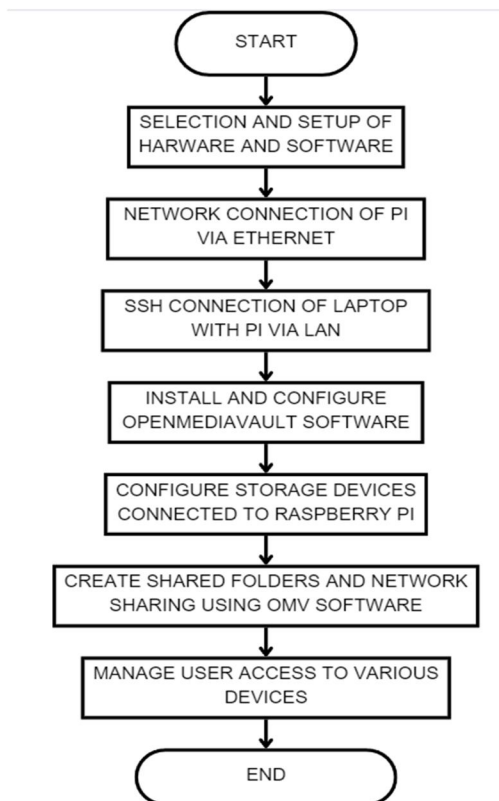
START

SELECTION AND SETUP OF HARWARE AND SOFTWARE

NETWORK CONNECTION OF PI VIA ETHERNET

SSH CONNECTION OF LAPTOP WITH PI VIA LAN

INSTALL AND CONFIGURE OPENMEDIAVAULT SOFTWARE

CONFIGURE STORAGE DEVICES CONNECTED TO RASPBERRY PI

CREATE SHARED FOLDERS AND NETWORK SHARING USING OMV SOFTWARE

MANAGE USER ACCESS TO VARIOUS DEVICES

END